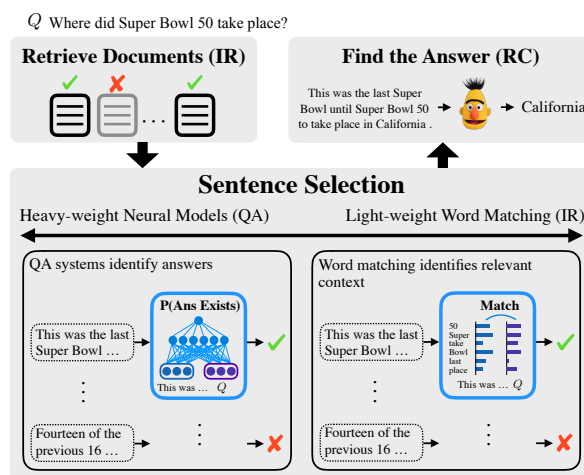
$Q$ Where did Super Bowl 50 take place?

Retrieve Documents (IR)

Find the Answer (RC)

This was the last Super Bowl until Super Bowl 50 to take place in California .

California

Sentence Selection

Heavy-weight Neural Models (QA)

Light-weight Word Matching (IR)

QA systems identify answers

P(Ans Exists)

This was the last Super Bowl …

This was … $Q$

Fourteen of the previous 16 …

Word matching identifies relevant context

Match

50 Super take Bowl last place

This was the last Super Bowl …

This was … $Q$

Fourteen of the previous 16 …